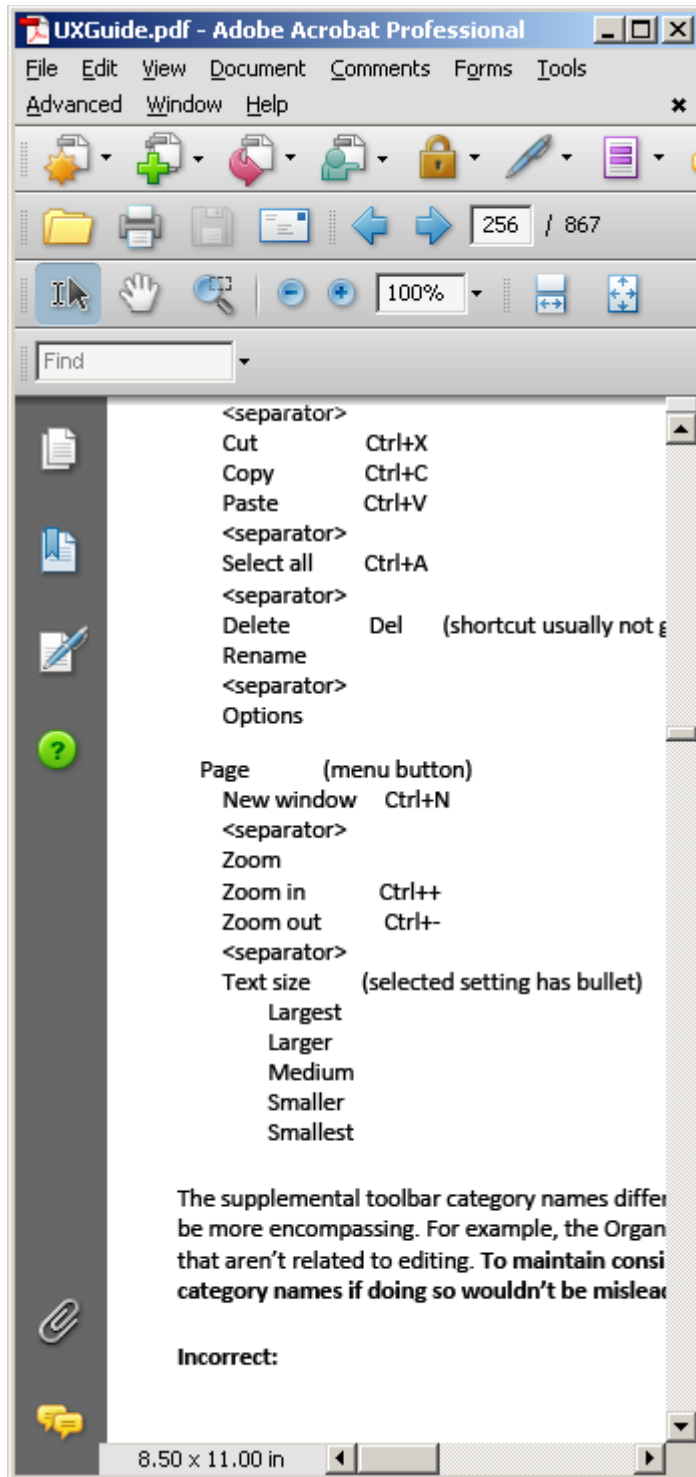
UXGuide.pdf - Adobe Acrobat Professional

File Edit View Document Comments Forms Tools Advanced Window Help

256 / 867

100%

Find

<separator>
Cut Ctrl+X
Copy Ctrl+C
Paste Ctrl+V
<separator>
Select all Ctrl+A
<separator>
Delete Del (shortcut usually not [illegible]
Rename
<separator>
Options

Page (menu button)
New window Ctrl+N
<separator>
Zoom
Zoom in Ctrl++
Zoom out Ctrl+-
<separator>
Text size (selected setting has bullet)
Largest
Larger
Medium
Smaller
Smallest

The supplemental toolbar category names differ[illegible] be more encompassing. For example, the Organ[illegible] that aren't related to editing. **To maintain consi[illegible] category names if doing so wouldn't be mislea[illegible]**

**Incorrect:**

8.50 x 11.00 in